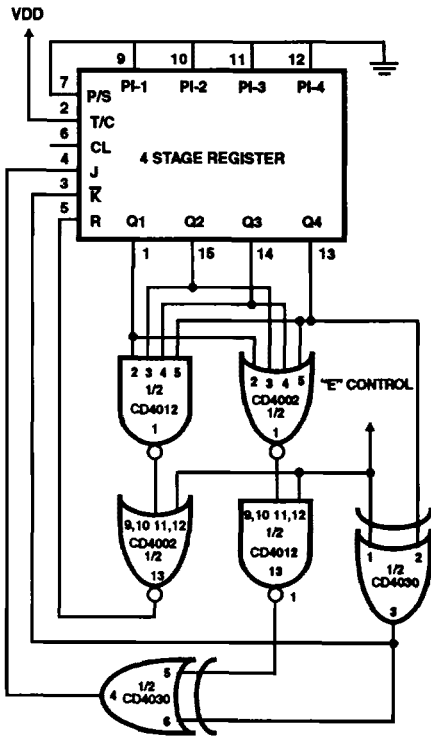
VDD

9 10 11 12

7 P/S PI-1 PI-2 PI-3 PI-4
2 T/C
6 CL
4 STAGE REGISTER
4 J
3 $\overline{K}$
5 R Q1 Q2 Q3 Q4

1 15 14 13

2 3 4 5
1/2
CD4012
1

2 3 4 5
CD4002
1/2
1

"E" CONTROL

9,10 11,12
CD4002
1/2
13

9,10 11,12
1/2
CD4012
13
1

1 2
1/2
CD4030
3

5
4 1/2
CD4030
6